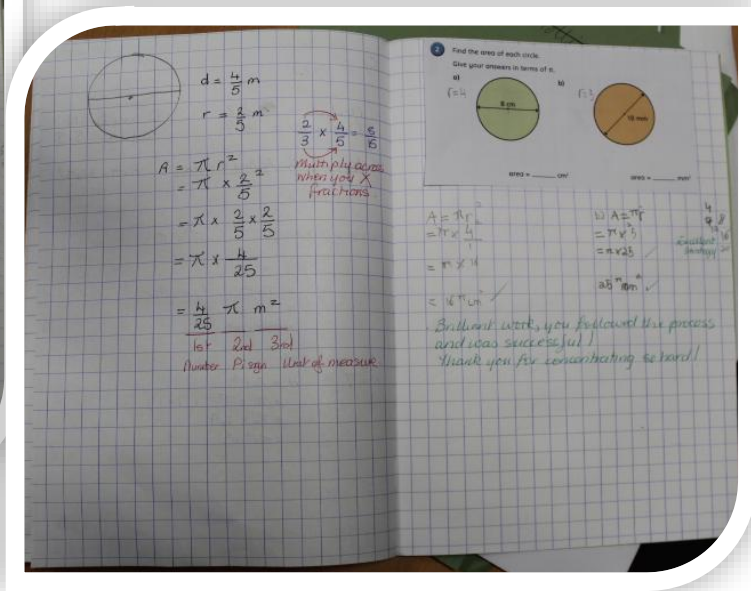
$d = \frac{4}{5}m$

$r = \frac{2}{5}m$

$\frac{2}{3} \times \frac{4}{5} = \frac{8}{15}$

Multiply across when you $\times$ fractions

$A = \pi r^2$
$= \pi \times \frac{2}{5}^2$
$= \pi \times \frac{2}{5} \times \frac{2}{5}$
$= \pi \times \frac{4}{25}$

$= \frac{4}{25} \pi m^2$

1st 2nd 3rd
Number Pi sign Unit of measure

2 Find the area of each circle.
Give your answers in terms of π.

a) r=4 8 cm
b) r=5 10 mm

area = ______ cm²
area = ______ mm²

$A = \pi r^2$
$= \pi \times 4^2$
$= \pi \times 16$
$= 16\pi cm^2$

b) $A = \pi r^2$
$= \pi r^3$
$= \pi \times 25$
$25\pi mm^2$

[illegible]
Excellent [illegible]

Brilliant work, you followed the process and was successful!
Thank you for concentrating so hard!